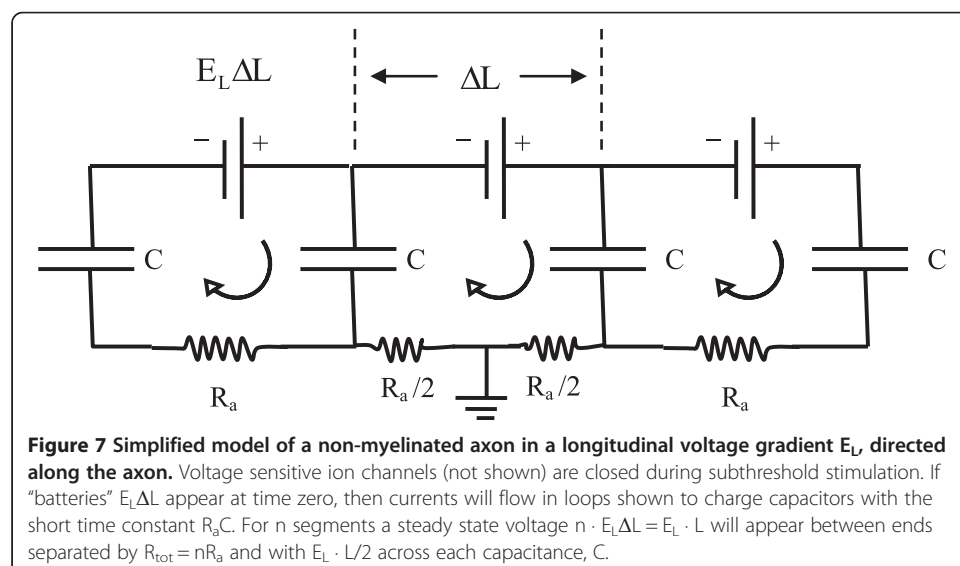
$E_L\Delta L$

$\Delta L$

− +

− +

− +

C

C

C

C

$R_a$

$R_a/2$

$R_a/2$

$R_a$

**Figure 7 Simplified model of a non-myelinated axon in a longitudinal voltage gradient $E_L$, directed along the axon.** Voltage sensitive ion channels (not shown) are closed during subthreshold stimulation. If "batteries" $E_L\Delta L$ appear at time zero, then currents will flow in loops shown to charge capacitors with the short time constant $R_aC$. For n segments a steady state voltage $n \cdot E_L\Delta L = E_L \cdot L$ will appear between ends separated by $R_{tot} = nR_a$ and with $E_L \cdot L/2$ across each capacitance, C.